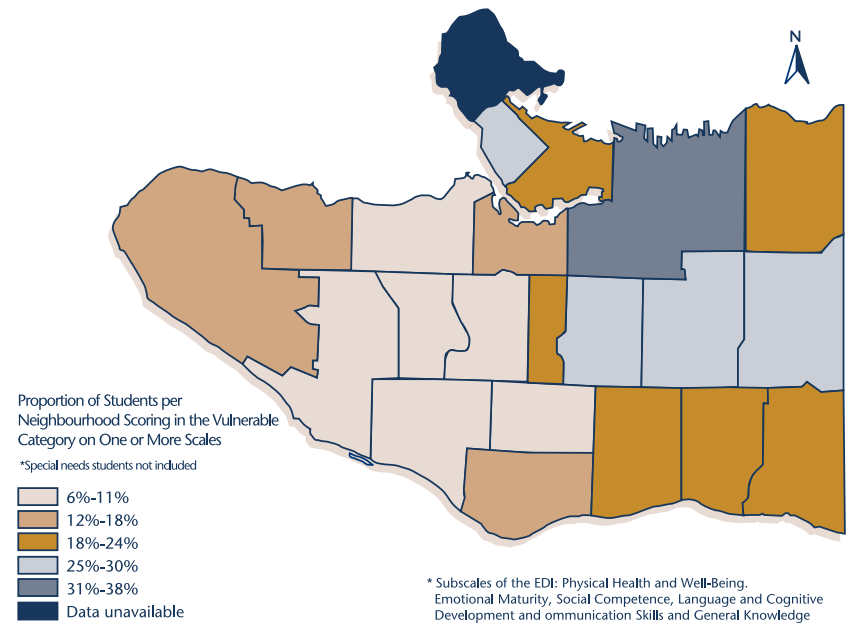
N

Proportion of Students per Neighbourhood Scoring in the Vulnerable Category on One or More Scales

*Special needs students not included

6%-11%
12%-18%
18%-24%
25%-30%
31%-38%
Data unavailable

* Subscales of the EDI: Physical Health and Well-Being. Emotional Maturity, Social Competence, Language and Cognitive Development and ommunication Skills and General Knowledge